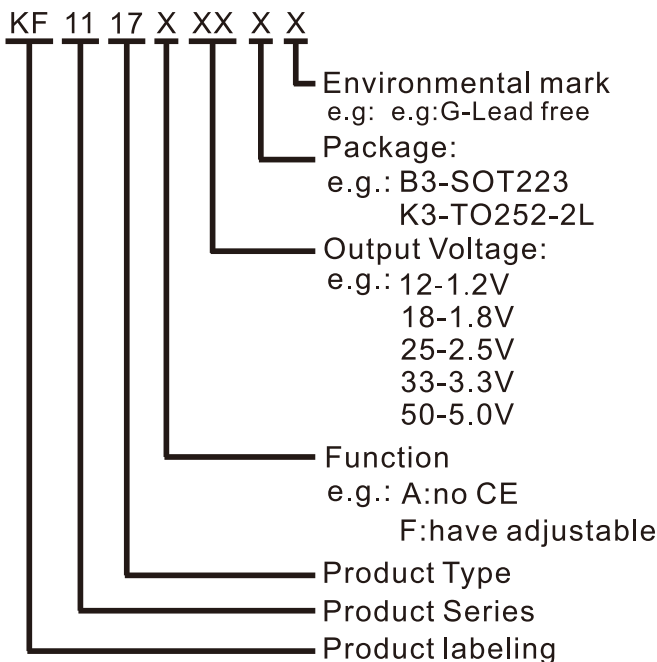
KF 11 17 X XX X X

Environmental mark
e.g: e.g:G-Lead free

Package:
e.g.: B3-SOT223
K3-TO252-2L

Output Voltage:
e.g.: 12-1.2V
18-1.8V
25-2.5V
33-3.3V
50-5.0V

Function
e.g.: A:no CE
F:have adjustable

Product Type

Product Series

Product labeling